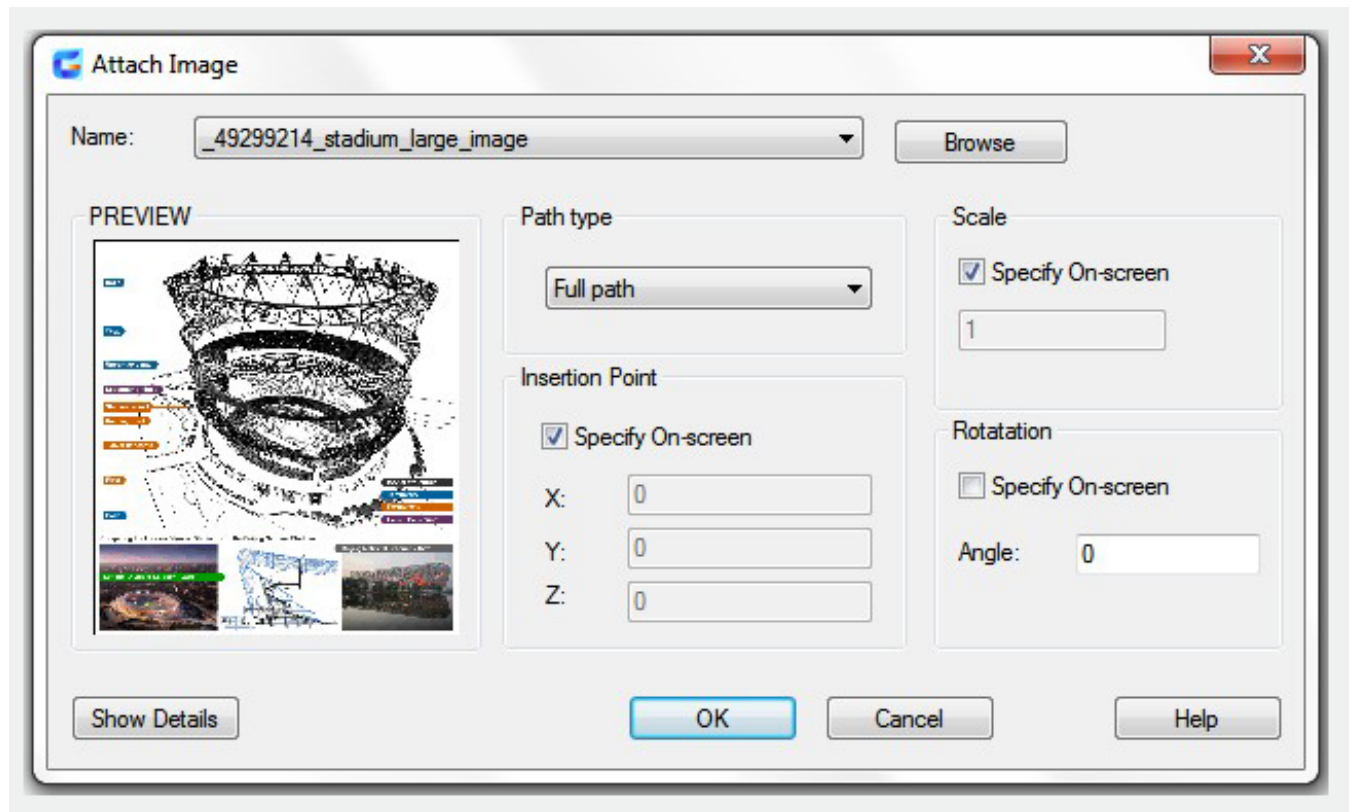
Attach Image

Name: _49299214_stadium_large_image

Browse

PREVIEW

Path type

Full path

Insertion Point

Specify On-screen

X: 0

Y: 0

Z: 0

Scale

Specify On-screen

1

Rotatation

Specify On-screen

Angle: 0

Show Details

OK

Cancel

Help